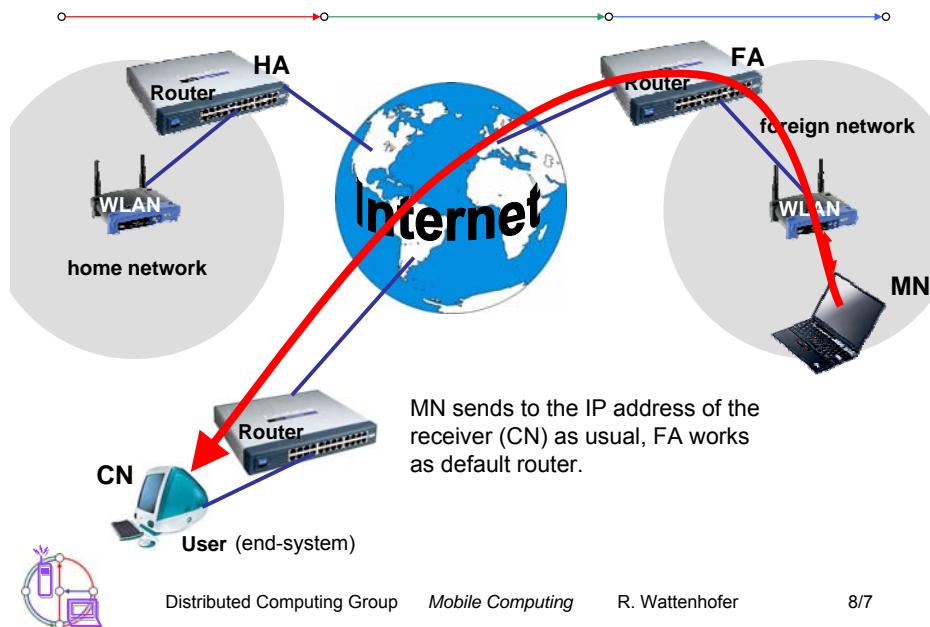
HA

Router

WLAN

home network

Internet

FA

Router

foreign network

WLAN

MN

Router

CN

User (end-system)

MN sends to the IP address of the receiver (CN) as usual, FA works as default router.

Distributed Computing Group Mobile Computing R. Wattenhofer 8/7